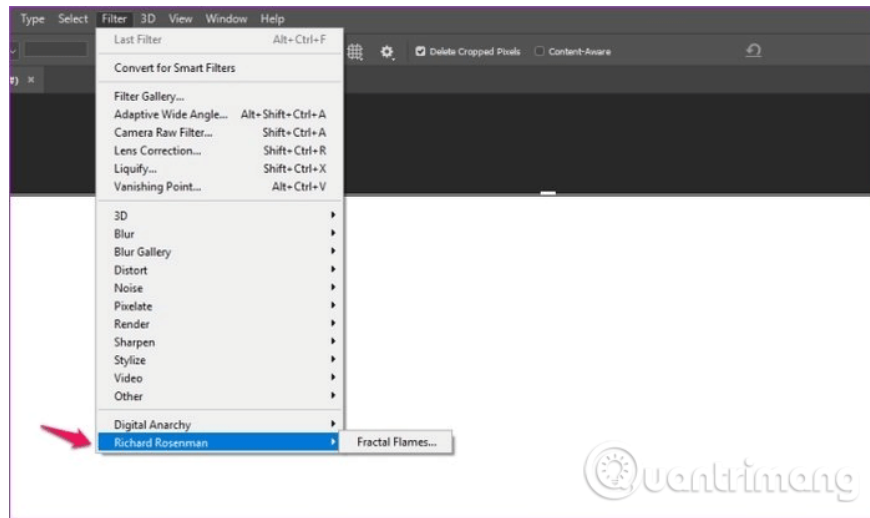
Type Select Filter 3D View Window Help

Last Filter Alt+Ctrl+F

Delete Cropped Pixels Content-Aware

Convert for Smart Filters

Filter Gallery...
Adaptive Wide Angle... Alt+Shift+Ctrl+A
Camera Raw Filter... Shift+Ctrl+A
Lens Correction... Shift+Ctrl+R
Liquify... Shift+Ctrl+X
Vanishing Point... Alt+Ctrl+V

3D
Blur
Blur Gallery
Distort
Noise
Pixelate
Render
Sharpen
Stylize
Video
Other

Digital Anarchy
Richard Rosenman

Fractal Flames...

Quantrimang